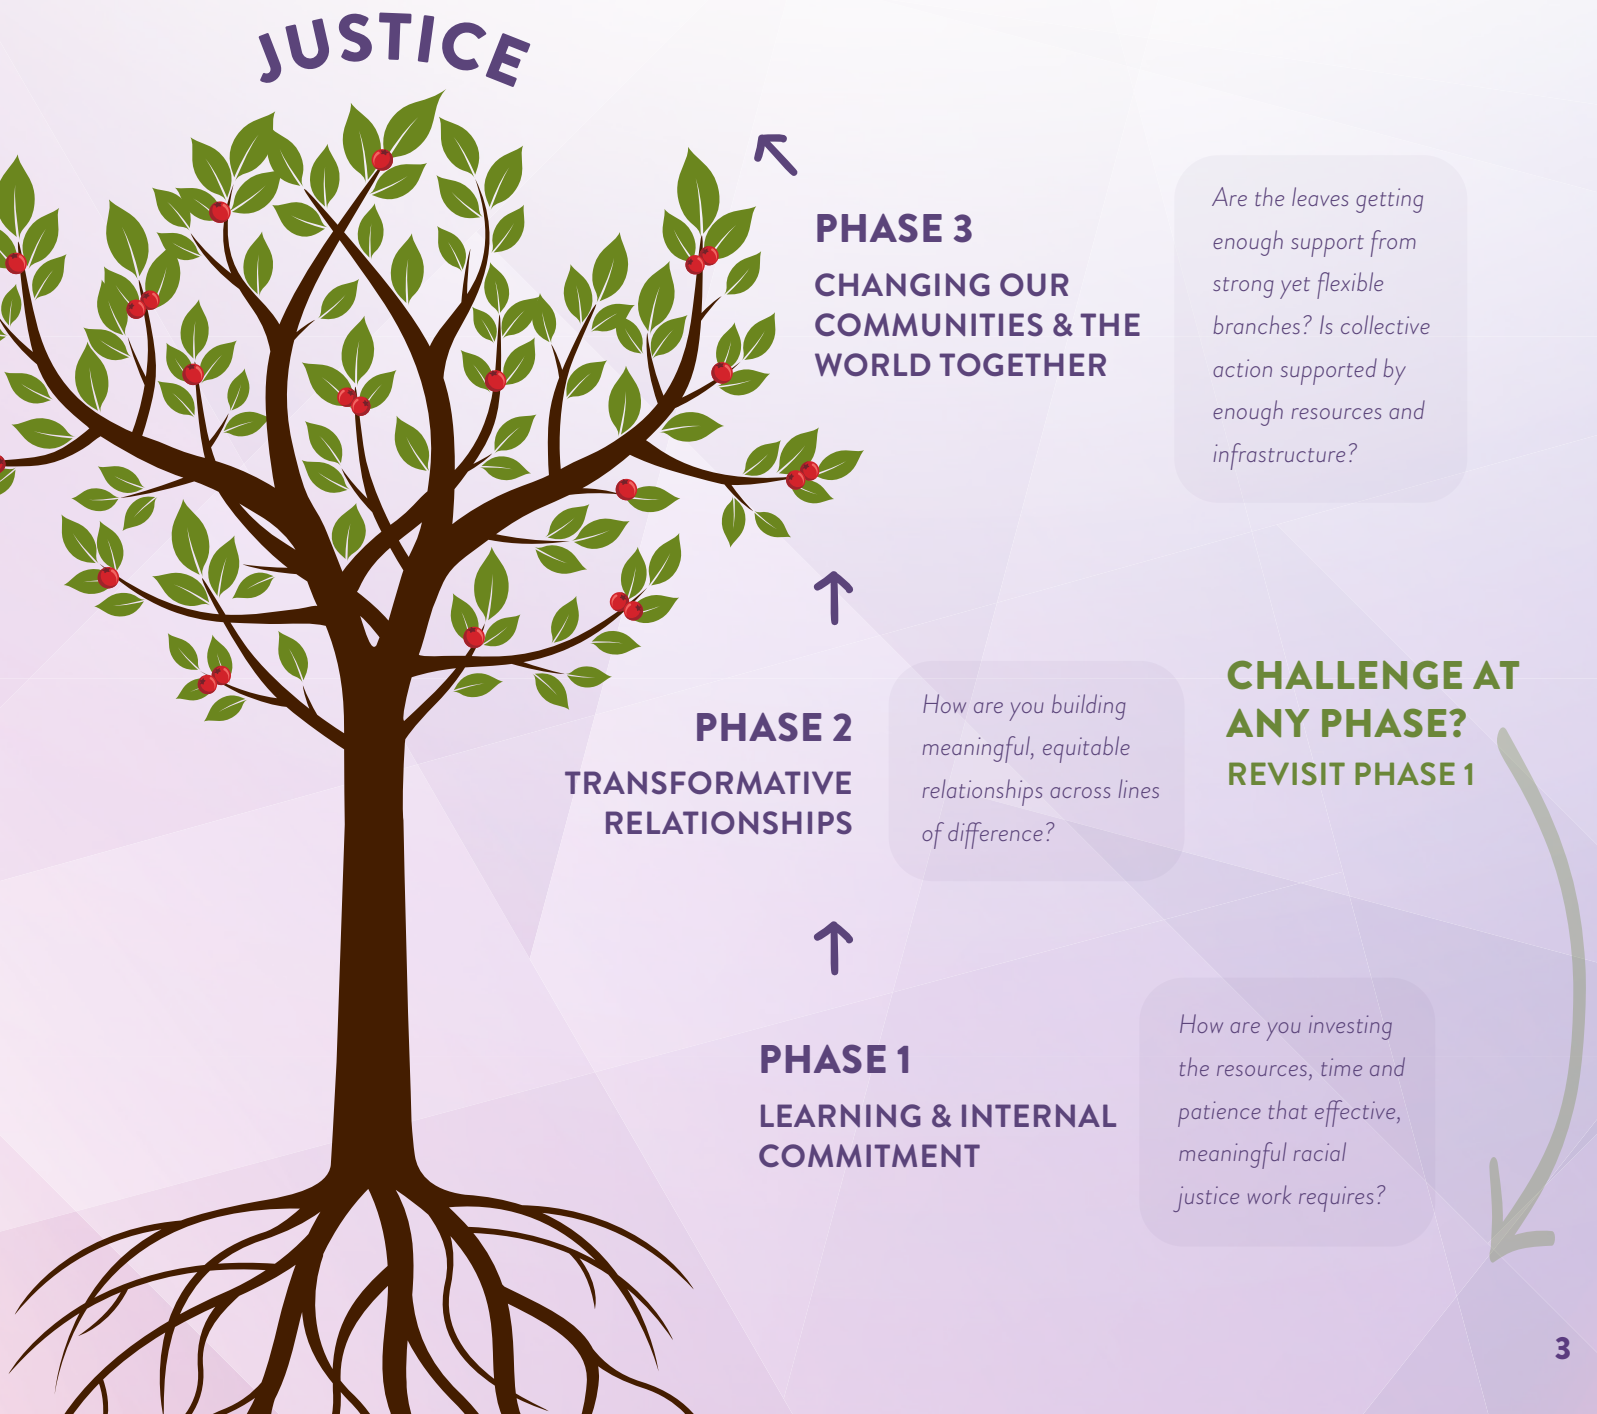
JUSTICE

PHASE 3
CHANGING OUR COMMUNITIES & THE WORLD TOGETHER

Are the leaves getting enough support from strong yet flexible branches? Is collective action supported by enough resources and infrastructure?

PHASE 2
TRANSFORMATIVE RELATIONSHIPS

How are you building meaningful, equitable relationships across lines of difference?

CHALLENGE AT ANY PHASE?
REVISIT PHASE 1

PHASE 1
LEARNING & INTERNAL COMMITMENT

How are you investing the resources, time and patience that effective, meaningful racial justice work requires?

3